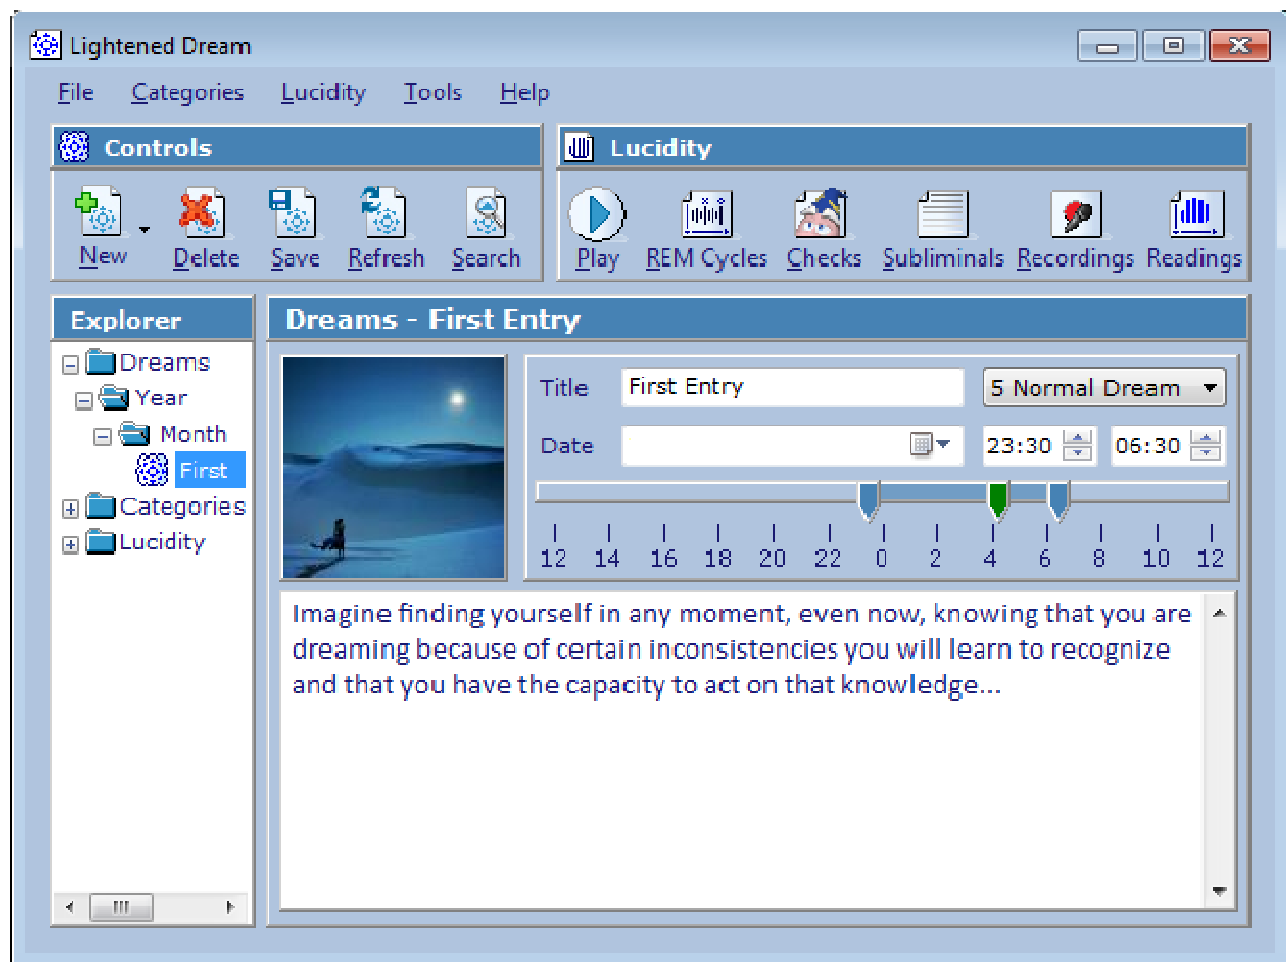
Lightened Dream

File Categories Lucidity Tools Help

Controls

New Delete Save Refresh Search

Lucidity

Play REM Cycles Checks Subliminals Recordings Readings

Explorer

Dreams
Year
Month
First
Categories
Lucidity

Dreams - First Entry

Title First Entry

5 Normal Dream

Date

23:30

06:30

12 14 16 18 20 22 0 2 4 6 8 10 12

Imagine finding yourself in any moment, even now, knowing that you are dreaming because of certain inconsistencies you will learn to recognize and that you have the capacity to act on that knowledge...